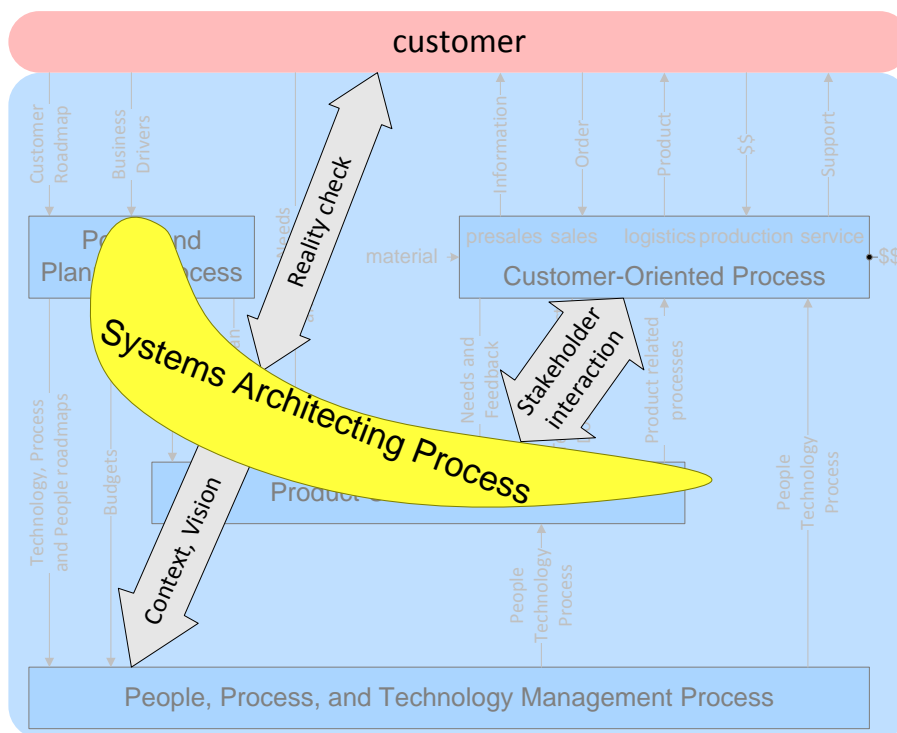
customer

Customer Roadmap

Business Drivers

Needs

Information

Order

Product

$$

Support

Po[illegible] and Plan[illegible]cess

Reality check

material

presales sales logistics production service

$$

Customer-Oriented Process

Systems Architecting Process

Stakeholder interaction

Needs and Feedback

Product related processes

Technology, Process and People roadmaps

Budgets

Product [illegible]

Context, Vision

People Technology Process

People Technology Process

People, Process, and Technology Management Process